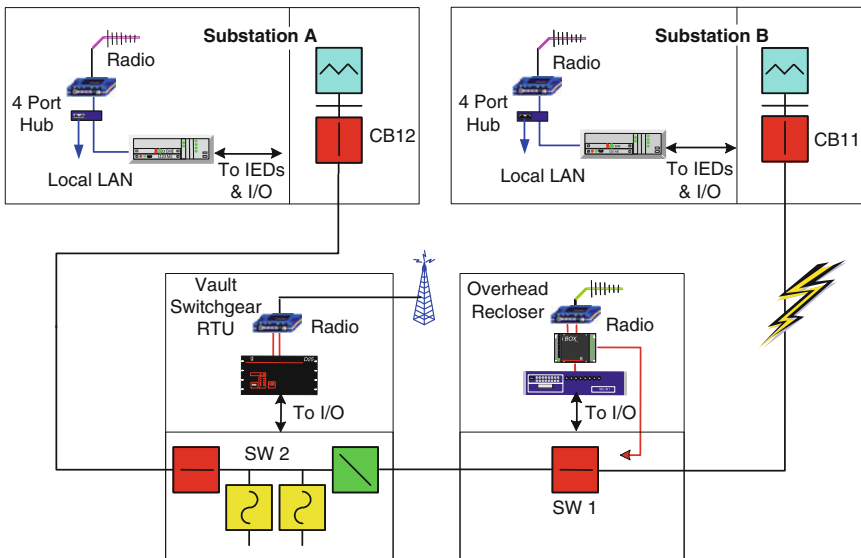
Substation A

Radio

4 Port Hub

Local LAN

To IEDs & I/O

CB12

Substation B

Radio

4 Port Hub

Local LAN

To IEDs & I/O

CB11

Vault Switchgear RTU

Radio

To I/O

SW 2

Overhead Recloser

Radio

To I/O

SW 1